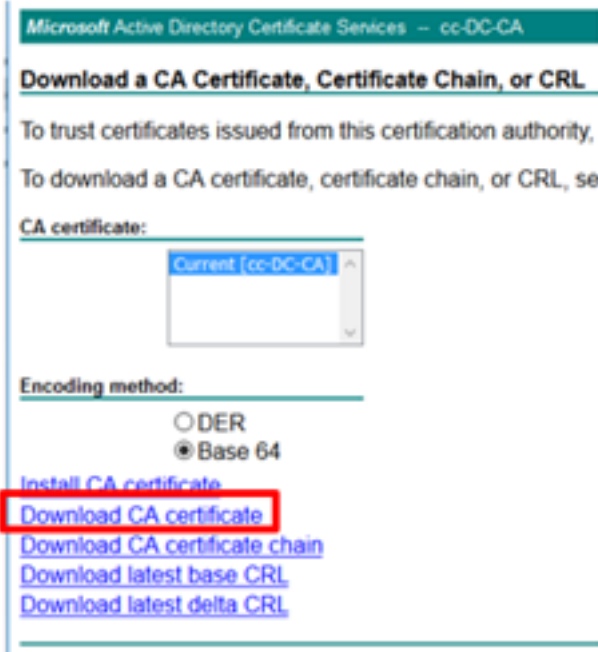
Microsoft Active Directory Certificate Services -- cc-DC-CA

Download a CA Certificate, Certificate Chain, or CRL

To trust certificates issued from this certification authority,

To download a CA certificate, certificate chain, or CRL, se

CA certificate:

Current [cc-DC-CA]

Encoding method:

DER

Base 64

Install CA certificate

Download CA certificate

Download CA certificate chain

Download latest base CRL

Download latest delta CRL